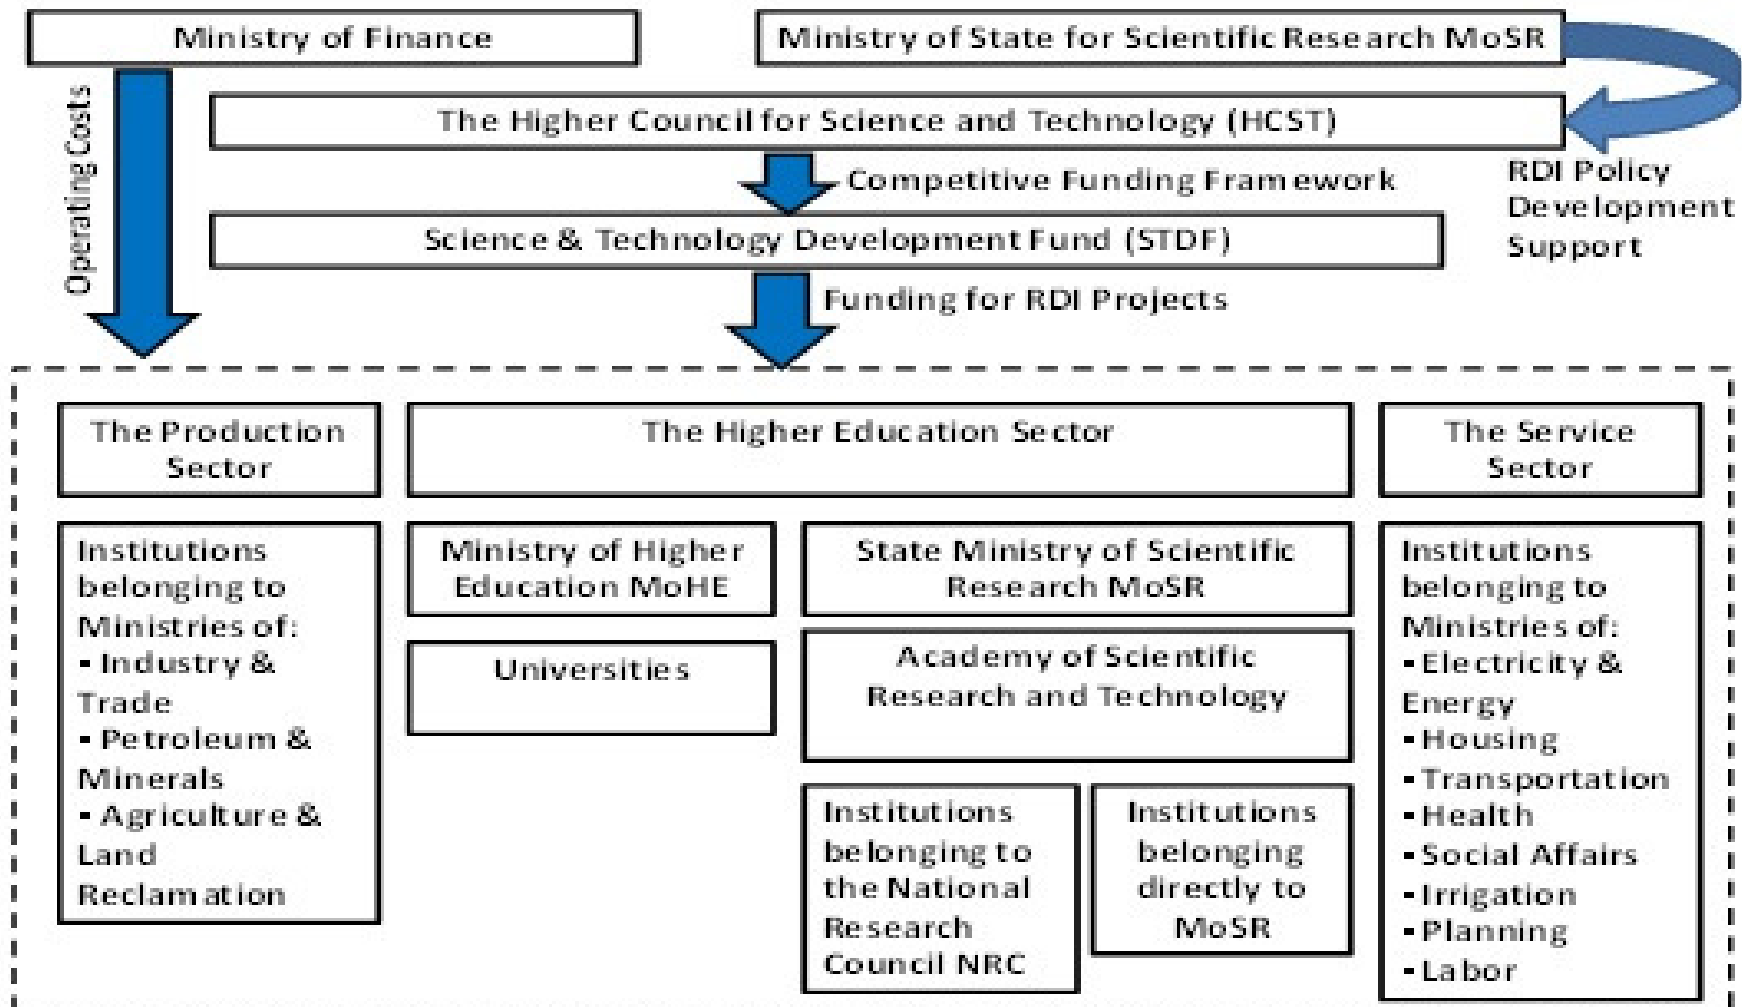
Ministry of Finance

Ministry of State for Scientific Research MoSR

Operating Costs

The Higher Council for Science and Technology (HCST)

RDI Policy Development Support

Competitive Funding Framework

Science & Technology Development Fund (STDF)

Funding for RDI Projects

The Production Sector

The Higher Education Sector

The Service Sector

Institutions belonging to Ministries of:
- Industry & Trade
- Petroleum & Minerals
- Agriculture & Land Reclamation

Ministry of Higher Education MoHE

Universities

State Ministry of Scientific Research MoSR

Academy of Scientific Research and Technology

Institutions belonging to the National Research Council NRC

Institutions belonging directly to MoSR

Institutions belonging to Ministries of:
- Electricity & Energy
- Housing
- Transportation
- Health
- Social Affairs
- Irrigation
- Planning
- Labor